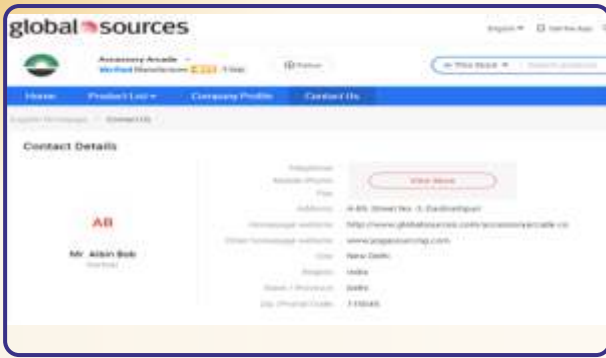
global sources

English ▾ Get the App

Accessory Arcade

Verified Manufacturer 1 Year

Follow

This Store ▾

Home Product List ▾ Company Profile Contact Us

Supplier Homepage > Contact Us

Contact Details

AB

Mr. Aibin Bob

Partner

Telephone

Mobile Phone

Fax

View More

Address A-89, Street No. 3, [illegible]

Homepage website http://www.globalsources.com/accessoryarcade.co

Other homepage website www.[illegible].com

City New Delhi

Region India

State / Province Delhi

Zip / Postal Code 110045